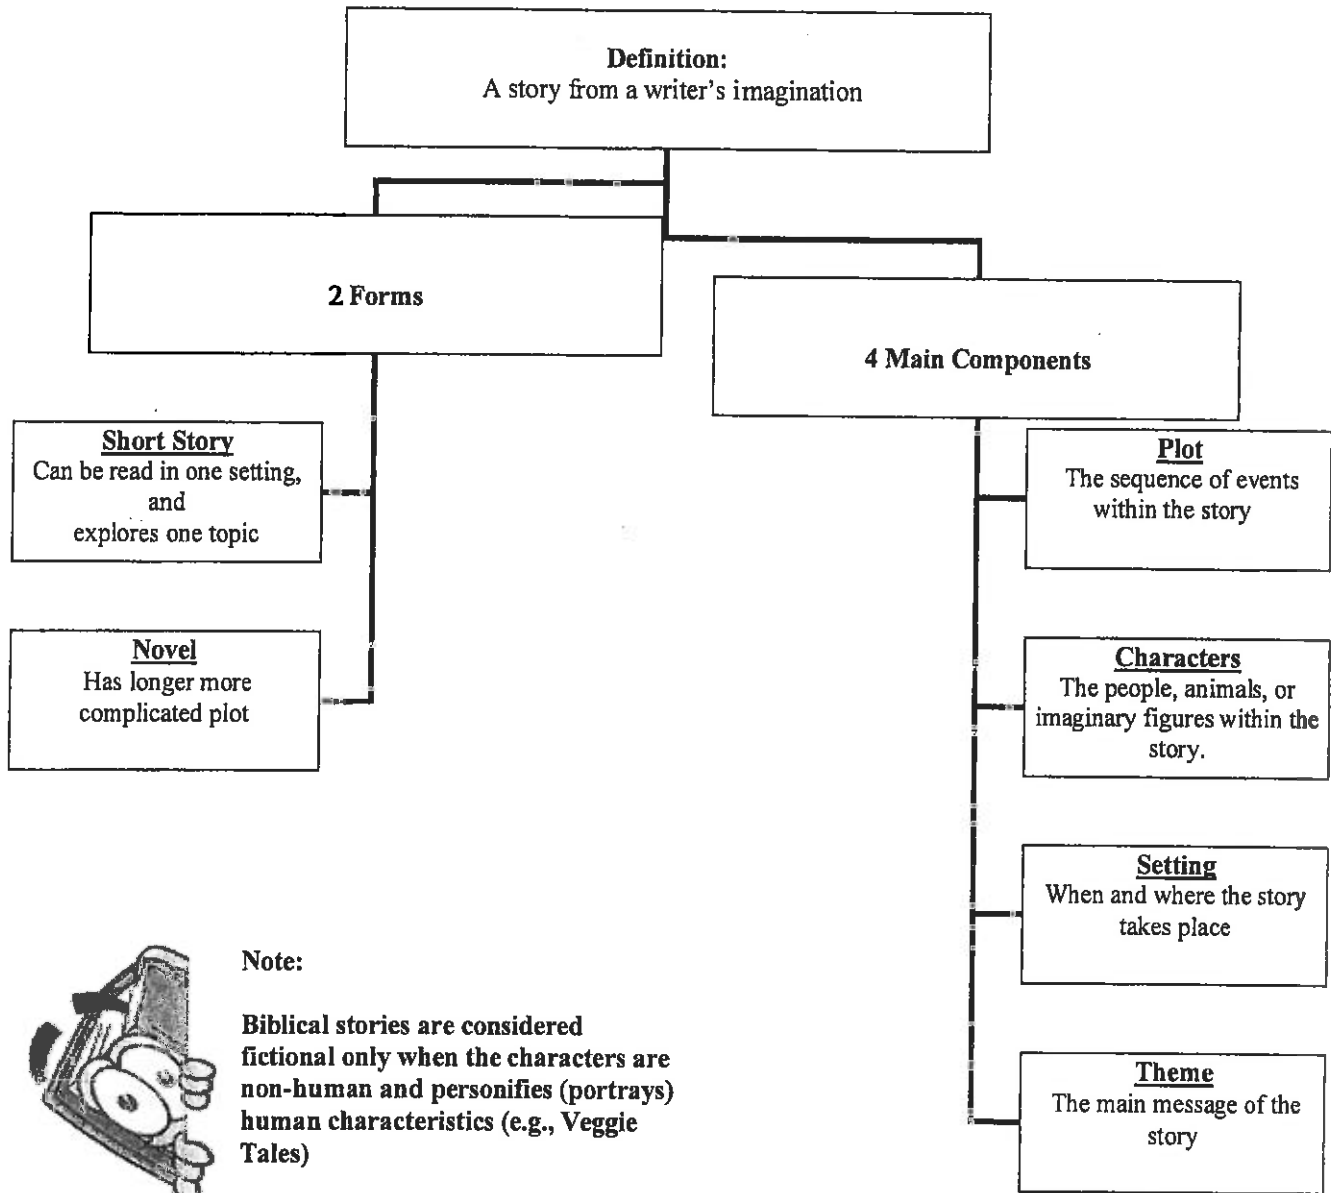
**Definition:**
A story from a writer's imagination

**2 Forms**

**Short Story**
Can be read in one setting, and explores one topic

**Novel**
Has longer more complicated plot

**4 Main Components**

**Plot**
The sequence of events within the story

**Characters**
The people, animals, or imaginary figures within the story.

**Setting**
When and where the story takes place

**Theme**
The main message of the story

Note:

Biblical stories are considered fictional only when the characters are non-human and personifies (portrays) human characteristics (e.g., Veggie Tales)